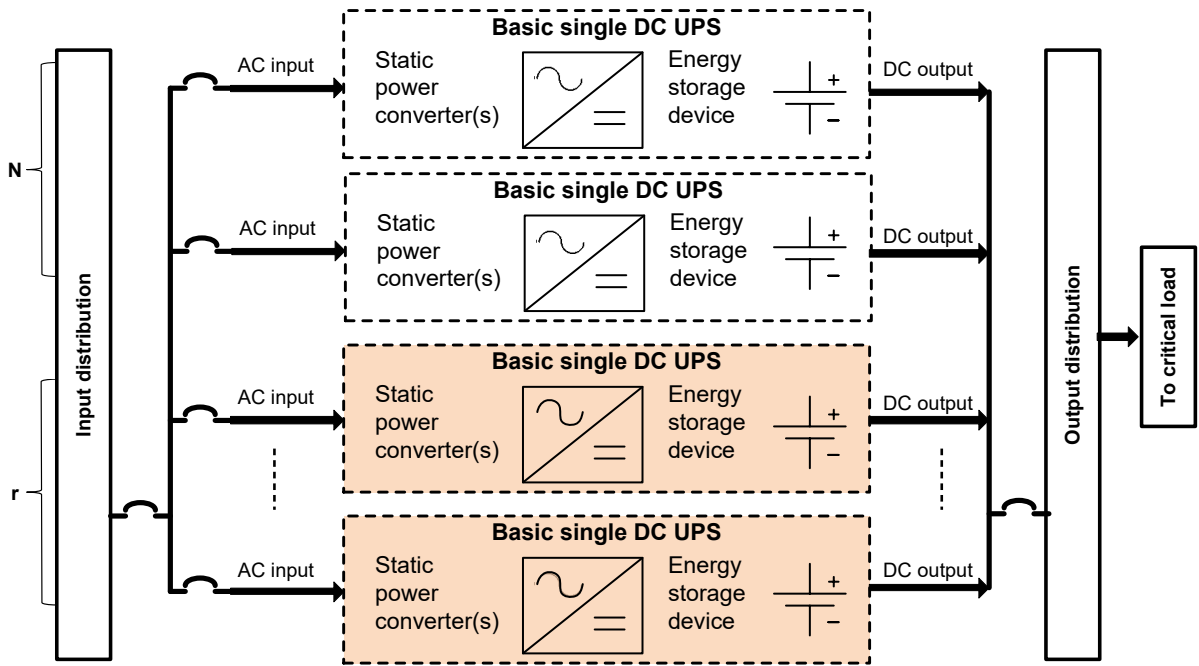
N

r

Input distribution

AC input

Basic single DC UPS

Static power converter(s)

Energy storage device

+

–

DC output

AC input

Basic single DC UPS

Static power converter(s)

Energy storage device

+

–

DC output

AC input

Basic single DC UPS

Static power converter(s)

Energy storage device

+

–

DC output

AC input

Basic single DC UPS

Static power converter(s)

Energy storage device

+

–

DC output

Output distribution

To critical load